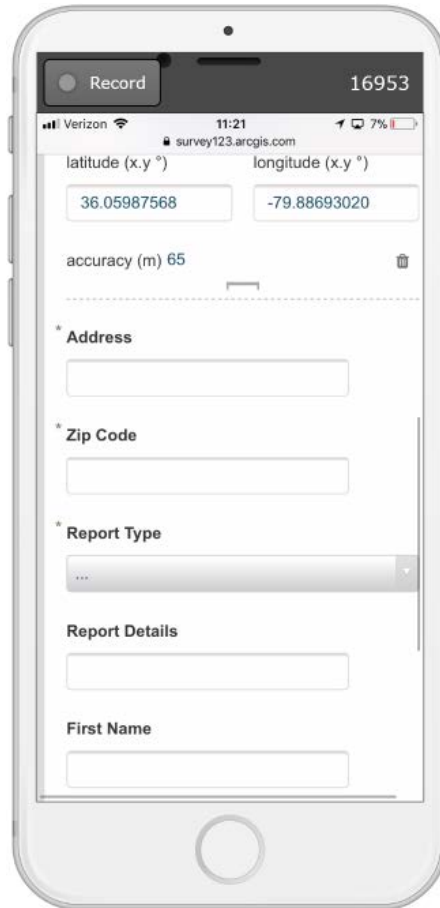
Record

16953

Verizon

11:21

7%

survey123.arcgis.com

latitude (x.y °)

longitude (x.y °)

36.05987568

-79.88693020

accuracy (m) 65

* Address

* Zip Code

* Report Type

...

Report Details

First Name